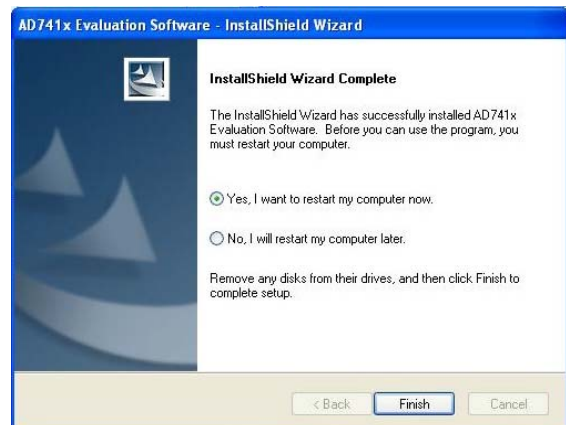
AD741x Evaluation Software - InstallShield Wizard

InstallShield Wizard Complete

The InstallShield Wizard has successfully installed AD741x Evaluation Software. Before you can use the program, you must restart your computer.

Yes, I want to restart my computer now.

No, I will restart my computer later.

Remove any disks from their drives, and then click Finish to complete setup.

< Back | Finish | Cancel